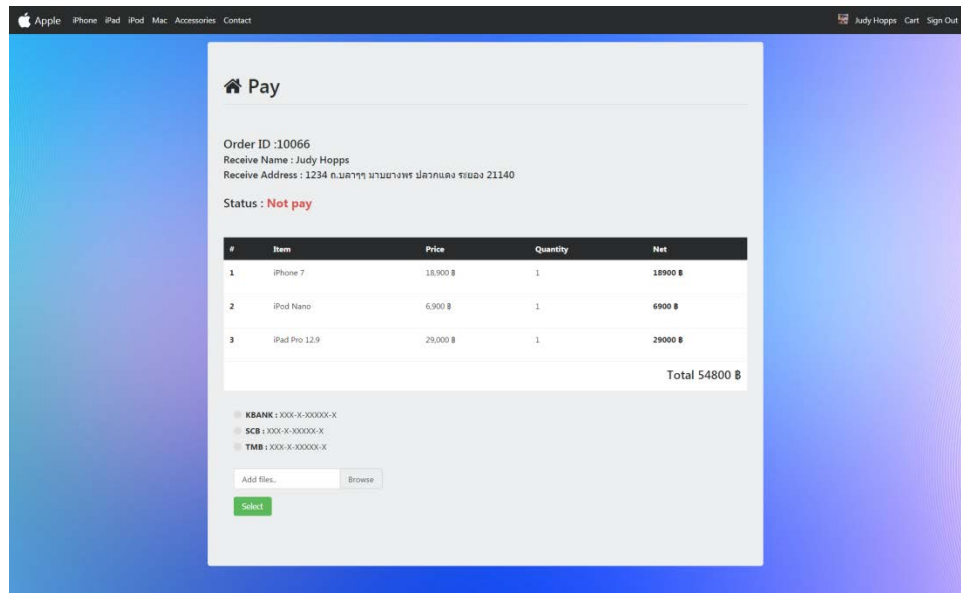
Apple iPhone iPad iPod Mac Accessories Contact

Judy Hopps Cart Sign Out

Pay

Order ID :10066
Receive Name : Judy Hopps
Receive Address : 1234 ถ.บลาๆๆ มาบยางพร ปลวกแดง ระยอง 21140

Status : Not pay

| # | Item | Price | Quantity | Net |
|---|---|---|---|---|
| 1 | iPhone 7 | 18,900 ฿ | 1 | 18900 ฿ |
| 2 | iPod Nano | 6,900 ฿ | 1 | 6900 ฿ |
| 3 | iPad Pro 12.9 | 29,000 ฿ | 1 | 29000 ฿ |

Total 54800 ฿

KBANK : XXX-X-XXXXX-X
SCB : XXX-X-XXXXX-X
TMB : XXX-X-XXXXX-X

Add files.. Browse

Select